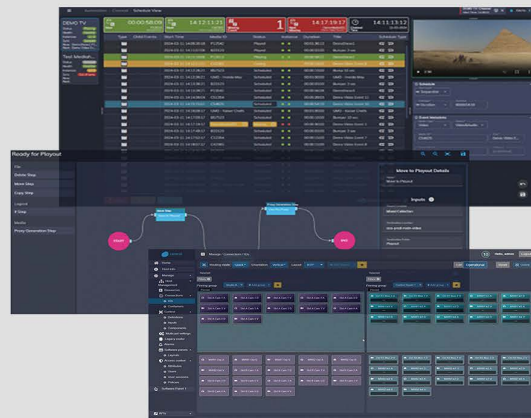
DEMO TV

00:00:58:06

14:32:13:23

1

14:18:19:57

14:11:13:12

Ready for Playout

File

Delete Step

Move Step

Copy Step

Logical

If Step

Media

Proxy Generation Step

Move to Playout Details

Inputs

START

END